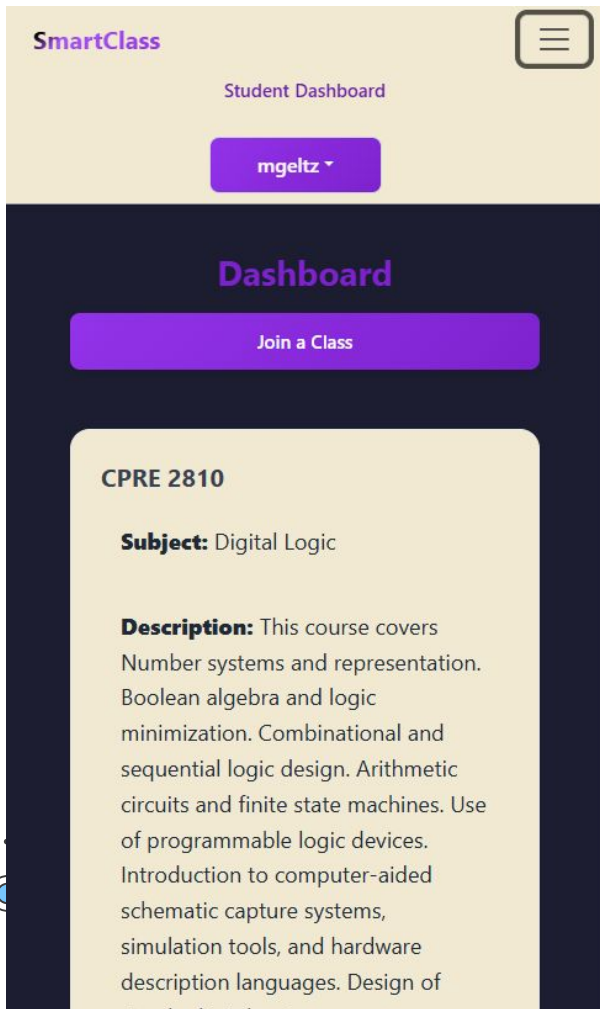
SmartClass

Student Dashboard

mgeltz

Dashboard

Join a Class

CPRE 2810

Subject: Digital Logic

Description: This course covers Number systems and representation. Boolean algebra and logic minimization. Combinational and sequential logic design. Arithmetic circuits and finite state machines. Use of programmable logic devices. Introduction to computer-aided schematic capture systems, simulation tools, and hardware description languages. Design of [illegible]